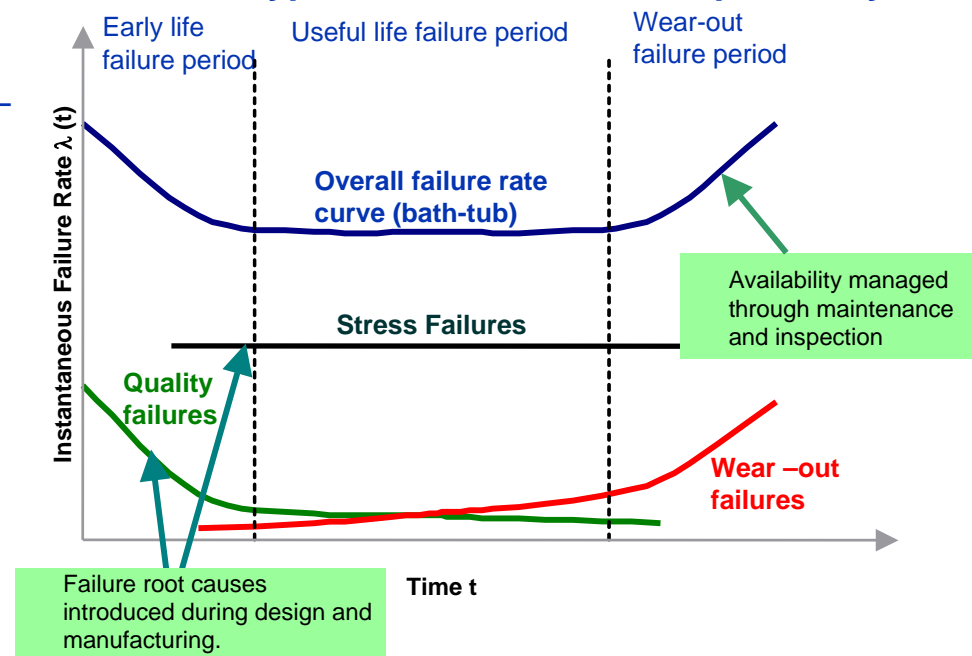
Early life failure period

Useful life failure period

Wear-out failure period

Instantaneous Failure Rate $\lambda$ (t)

Overall failure rate curve (bath-tub)

Availability managed through maintenance and inspection

Stress Failures

Quality failures

Wear –out failures

Failure root causes introduced during design and manufacturing.

Time t